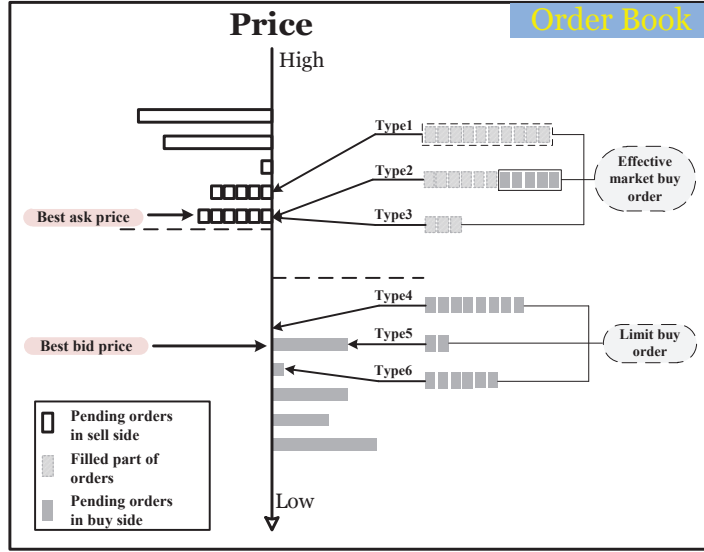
Price

Order Book

High

Type1

Type2

Type3

Effective market buy order

Best ask price

Type4

Type5

Type6

Limit buy order

Best bid price

Pending orders in sell side

Filled part of orders

Pending orders in buy side

Low